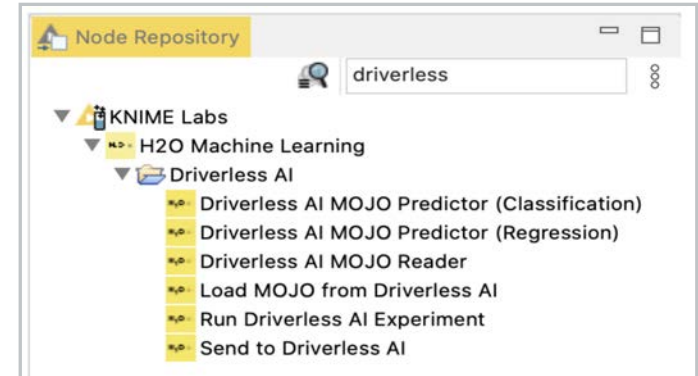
Node Repository

driverless

KNIME Labs
H2O Machine Learning
Driverless AI
Driverless AI MOJO Predictor (Classification)
Driverless AI MOJO Predictor (Regression)
Driverless AI MOJO Reader
Load MOJO from Driverless AI
Run Driverless AI Experiment
Send to Driverless AI